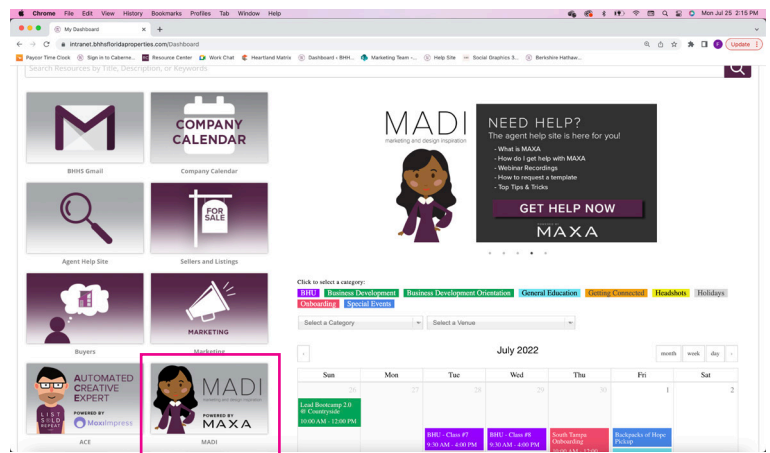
Chrome File Edit View History Bookmarks Profiles Tab Window Help
Mon Jul 25 2:15 PM
My Dashboard
intranet.bhhsfloridaproperties.com/Dashboard
Update
Paycor Time Clock Sign in to Caberne... Resource Center Work Chat Heartland Matrix Dashboard « BHH... Marketing Team -... Help Site Social Graphics 3... Berkshire Hathaw...
Search Resources by Title, Description, or Keywords

COMPANY CALENDAR
BHHS Gmail
Company Calendar
FOR SALE
Agent Help Site
Sellers and Listings
MARKETING
Buyers
Marketing
AUTOMATED CREATIVE EXPERT
LIST SOLD REPEAT
POWERED BY
MaxImpress
ACE
MADI
marketing and design inspiration
POWERED BY
MAXA
MADI

MADI
marketing and design inspiration
NEED HELP?
The agent help site is here for you!
- What is MAXA
- How do I get help with MAXA
- Webinar Recordings
- How to request a template
- Top Tips & Tricks
GET HELP NOW
MAXA

Click to select a category:
BHU Business Development Business Development Orientation General Education Getting Connected Headshots Holidays Onboarding Special Events
Select a Category
Select a Venue
July 2022
month week day
| Sun | Mon | Tue | Wed | Thu | Fri | Sat |
|---|---|---|---|---|---|---|
| 26 Lead Bootcamp 2.0 @ Countryside 10:00 AM - 12:00 PM | 27 | 28 BHU - Class #7 9:30 AM - 4:00 PM | 29 BHU - Class #8 9:30 AM - 4:00 PM | 30 South Tampa Onboarding 10:00 AM - 12:00 | 1 Backpacks of Hope Pickup | 2 |